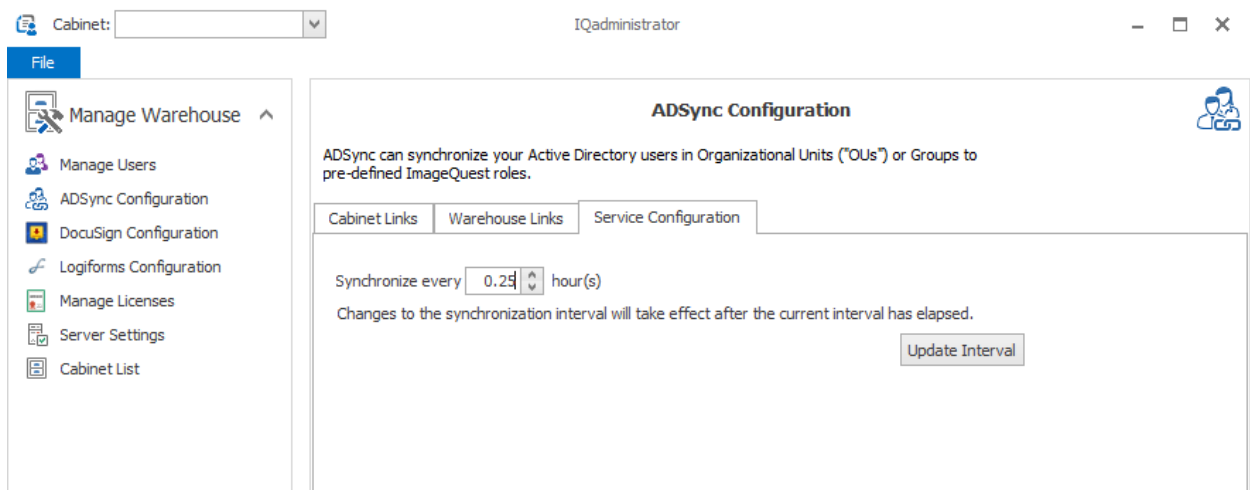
Cabinet:

IQadministrator

File

Manage Warehouse

Manage Users
ADSync Configuration
DocuSign Configuration
Logiforms Configuration
Manage Licenses
Server Settings
Cabinet List

ADSync Configuration

ADSync can synchronize your Active Directory users in Organizational Units ("OUs") or Groups to pre-defined ImageQuest roles.

Cabinet Links | Warehouse Links | Service Configuration

Synchronize every 0.25 hour(s)

Changes to the synchronization interval will take effect after the current interval has elapsed.

Update Interval